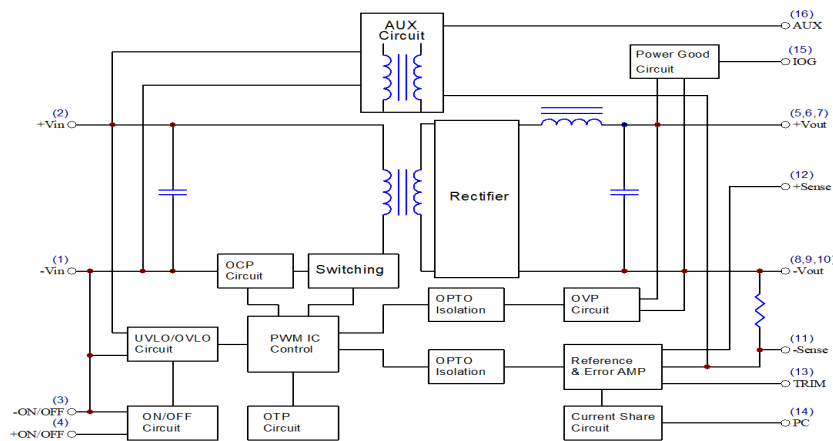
AUX Circuit

(16) AUX

Power Good Circuit

(15) IOG

(2) +Vin

(5,6,7) +Vout

Rectifier

(12) +Sense

(1) -Vin

OCP Circuit

Switching

(8,9,10) -Vout

OPTO Isolation

OVP Circuit

UVLO/OVLO Circuit

PWM IC Control

(11) -Sense

OPTO Isolation

Reference & Error AMP

(13) TRIM

(3) -ON/OFF

(4) +ON/OFF

ON/OFF Circuit

OTP Circuit

Current Share Circuit

(14) PC